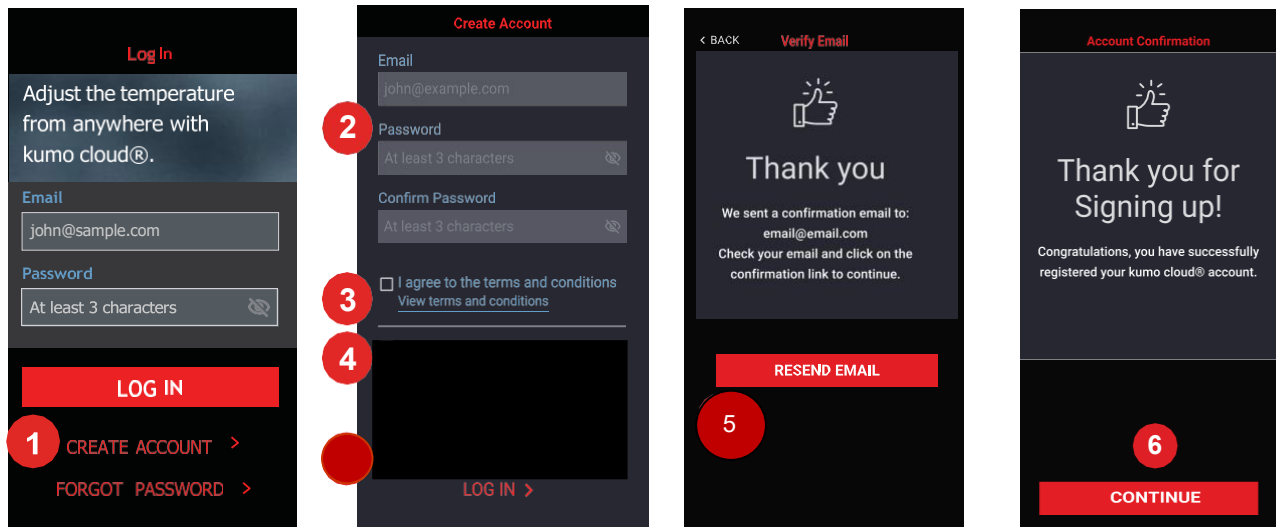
Log In

Adjust the temperature from anywhere with kumo cloud®.

Email

john@sample.com

Password

At least 3 characters

LOG IN

1 CREATE ACCOUNT >

FORGOT PASSWORD >

Create Account

Email

john@example.com

2 Password

At least 3 characters

Confirm Password

At least 3 characters

3 I agree to the terms and conditions
View terms and conditions

4

LOG IN >

< BACK Verify Email

Thank you

We sent a confirmation email to:
email@email.com
Check your email and click on the confirmation link to continue.

RESEND EMAIL

5

Account Confirmation

Thank you for Signing up!

Congratulations, you have successfully registered your kumo cloud® account.

6

CONTINUE